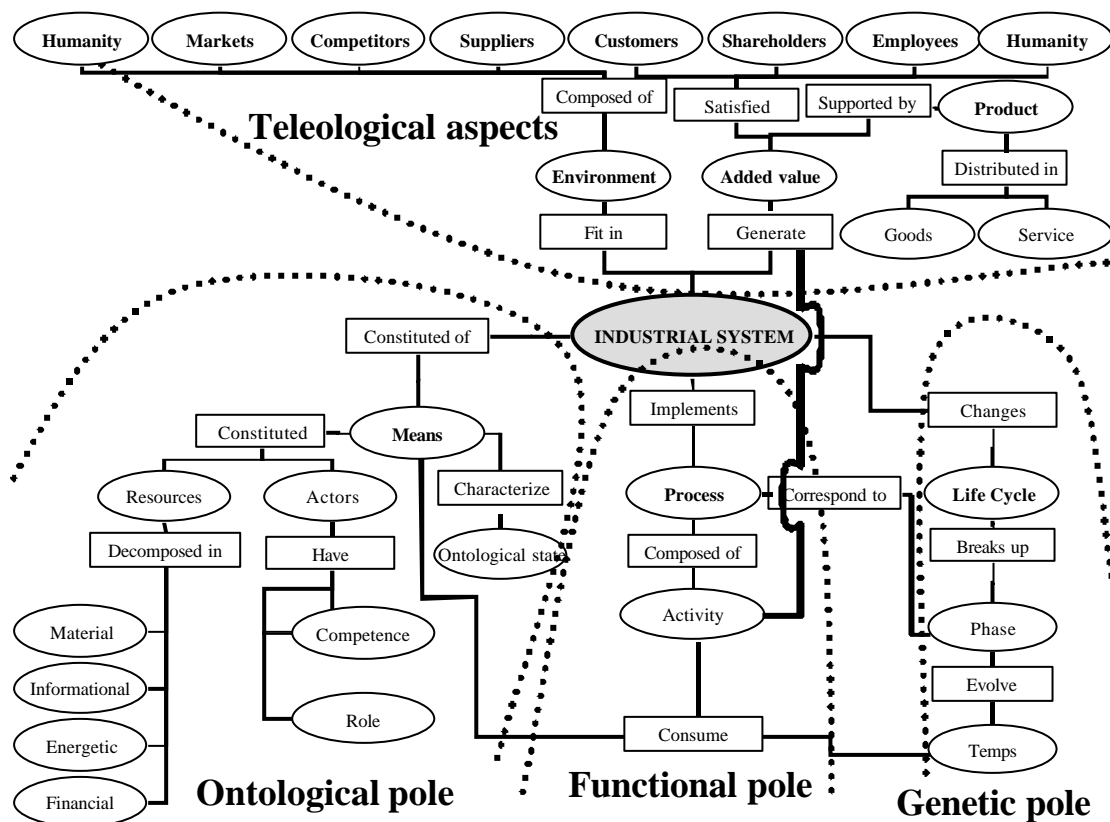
Humanity
Markets
Competitors
Suppliers
Customers
Shareholders
Employees
Humanity

Composed of
Satisfied
Supported by
Product

Teleological aspects

Environment
Added value
Distributed in
Fit in
Generate
Goods
Service

Constituted of
INDUSTRIAL SYSTEM

Implements
Changes
Constituted
Means
Resources
Actors
Characterize
Process
Correspond to
Life Cycle
Decomposed in
Have
Ontological state
Composed of
Breaks up
Material
Competence
Activity
Phase
Informational
Evolve
Role
Energetic
Consume
Temps
Financial

Ontological pole
Functional pole
Genetic pole